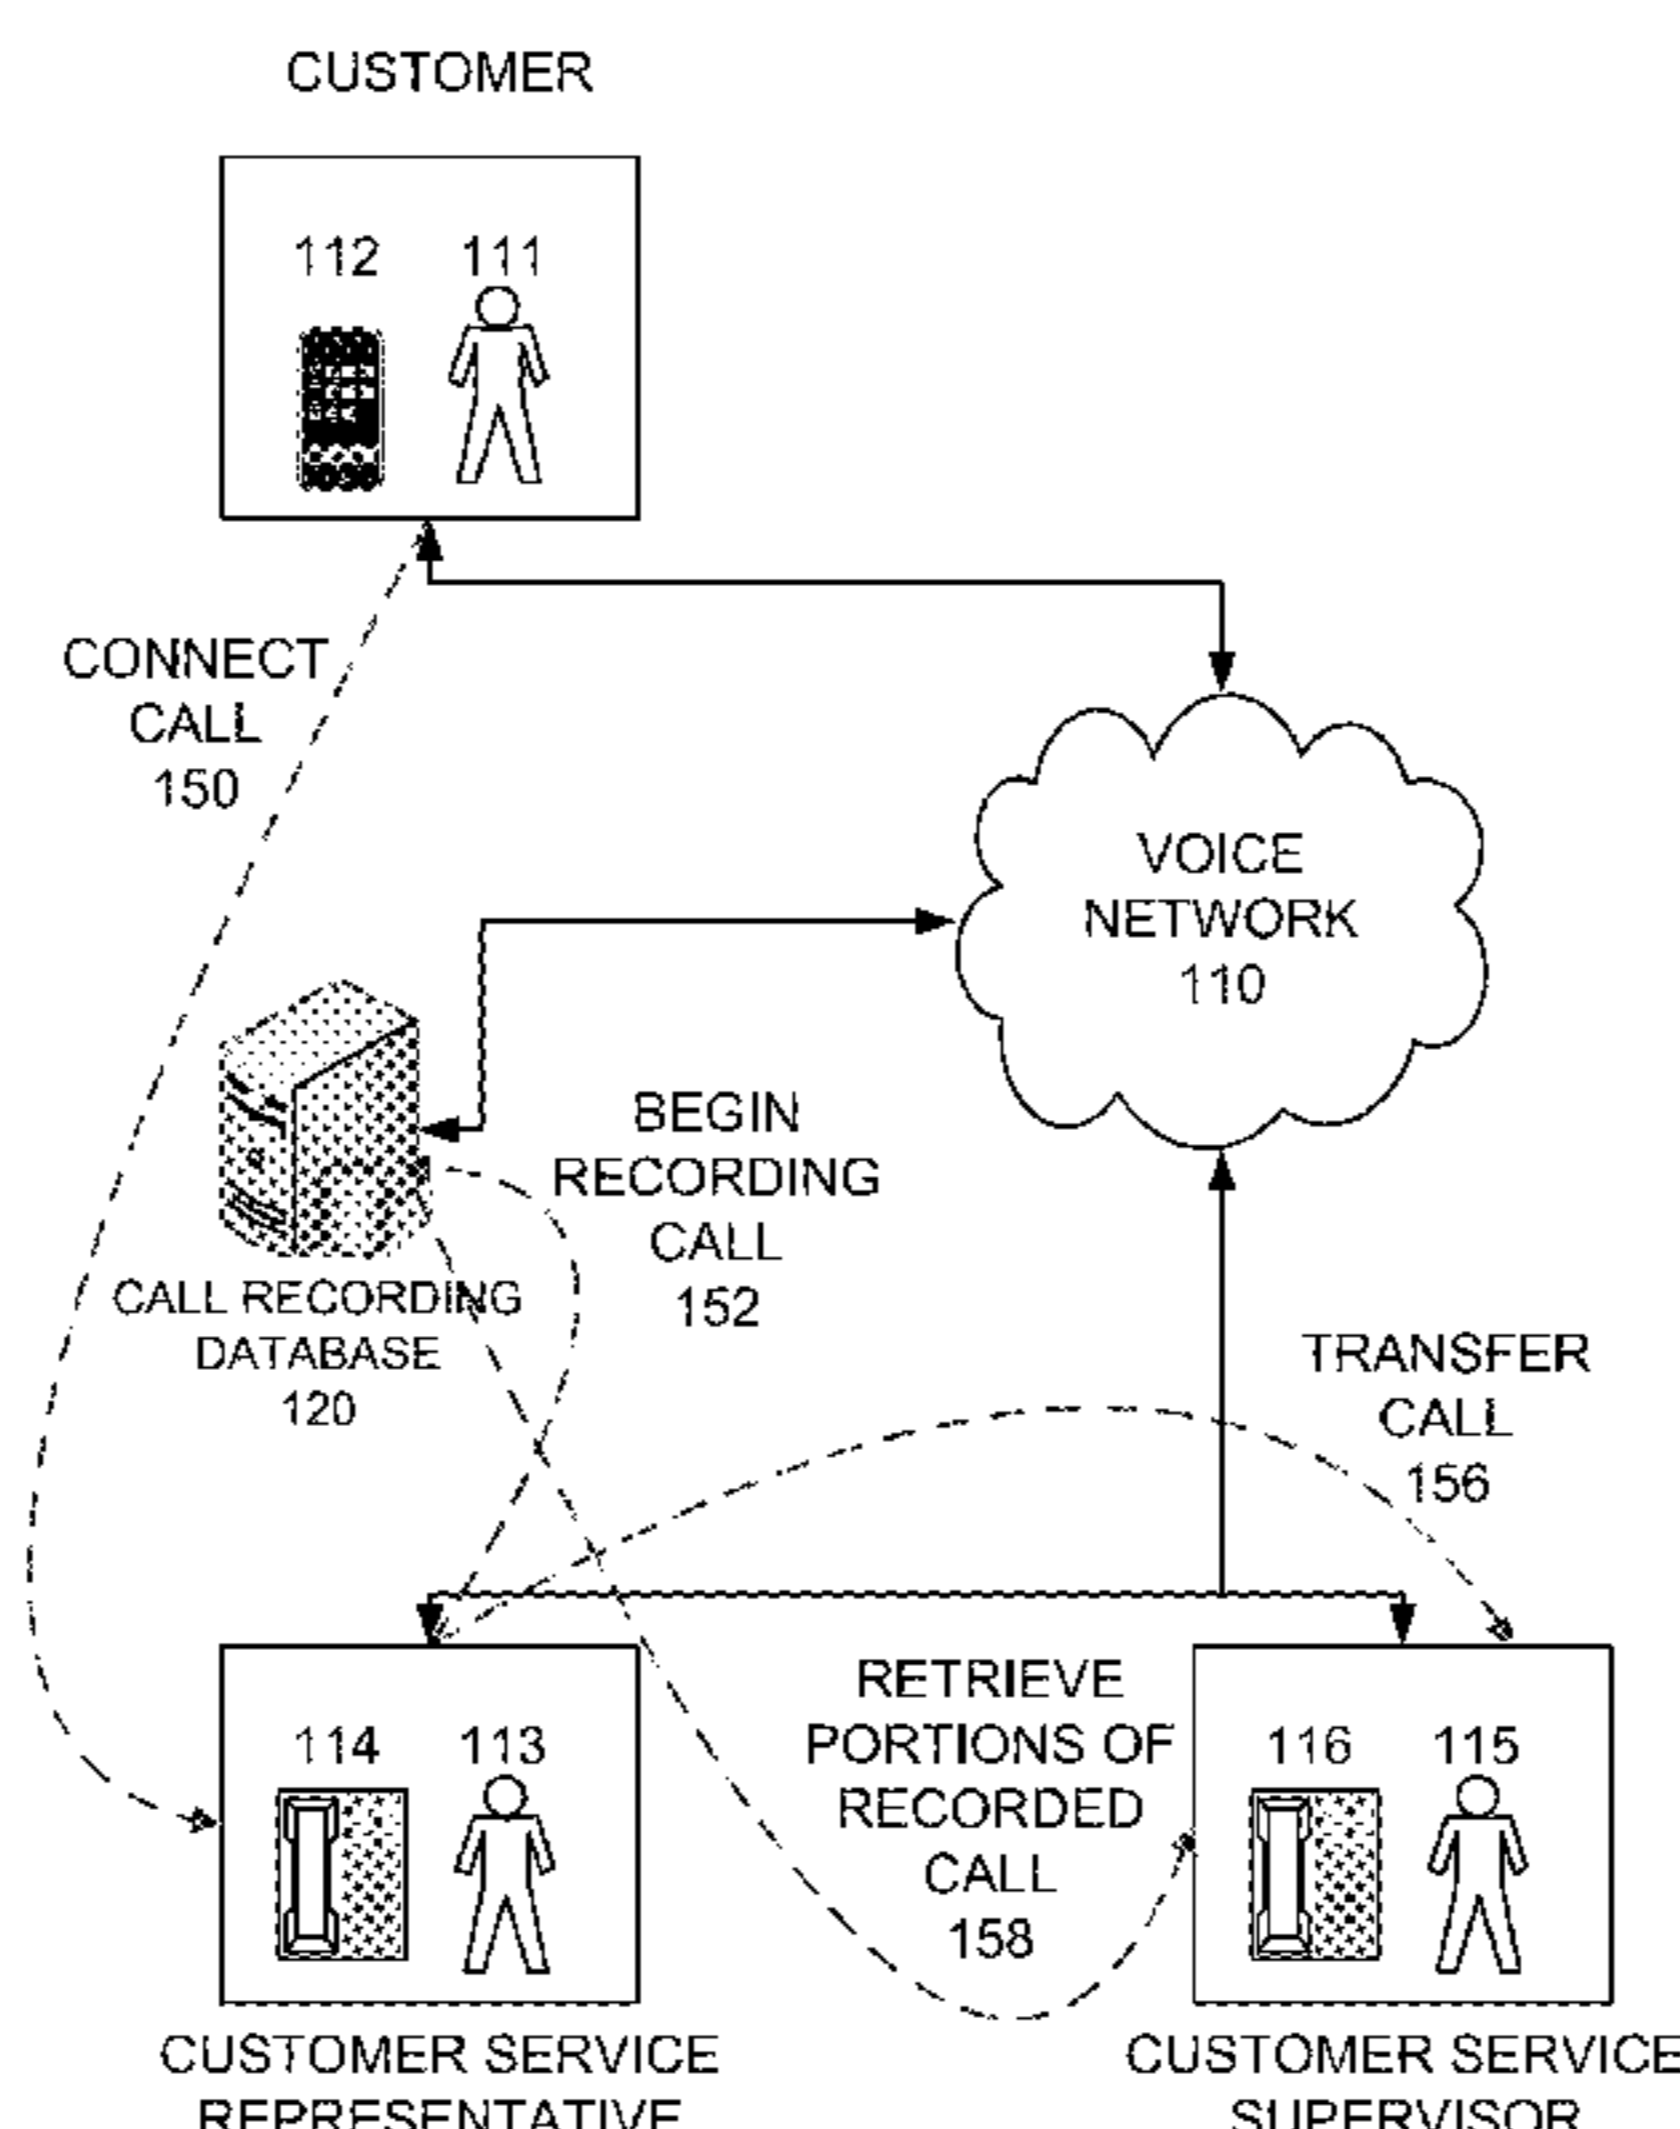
CUSTOMER

112 111

CONNECT CALL 150

VOICE NETWORK 110

CALL RECORDING DATABASE 120

BEGIN RECORDING CALL 152

TRANSFER CALL 156

RETRIEVE PORTIONS OF RECORDED CALL 158

114 113

116 115

CUSTOMER SERVICE REPRESENTATIVE

CUSTOMER SERVICE SUPERVISOR